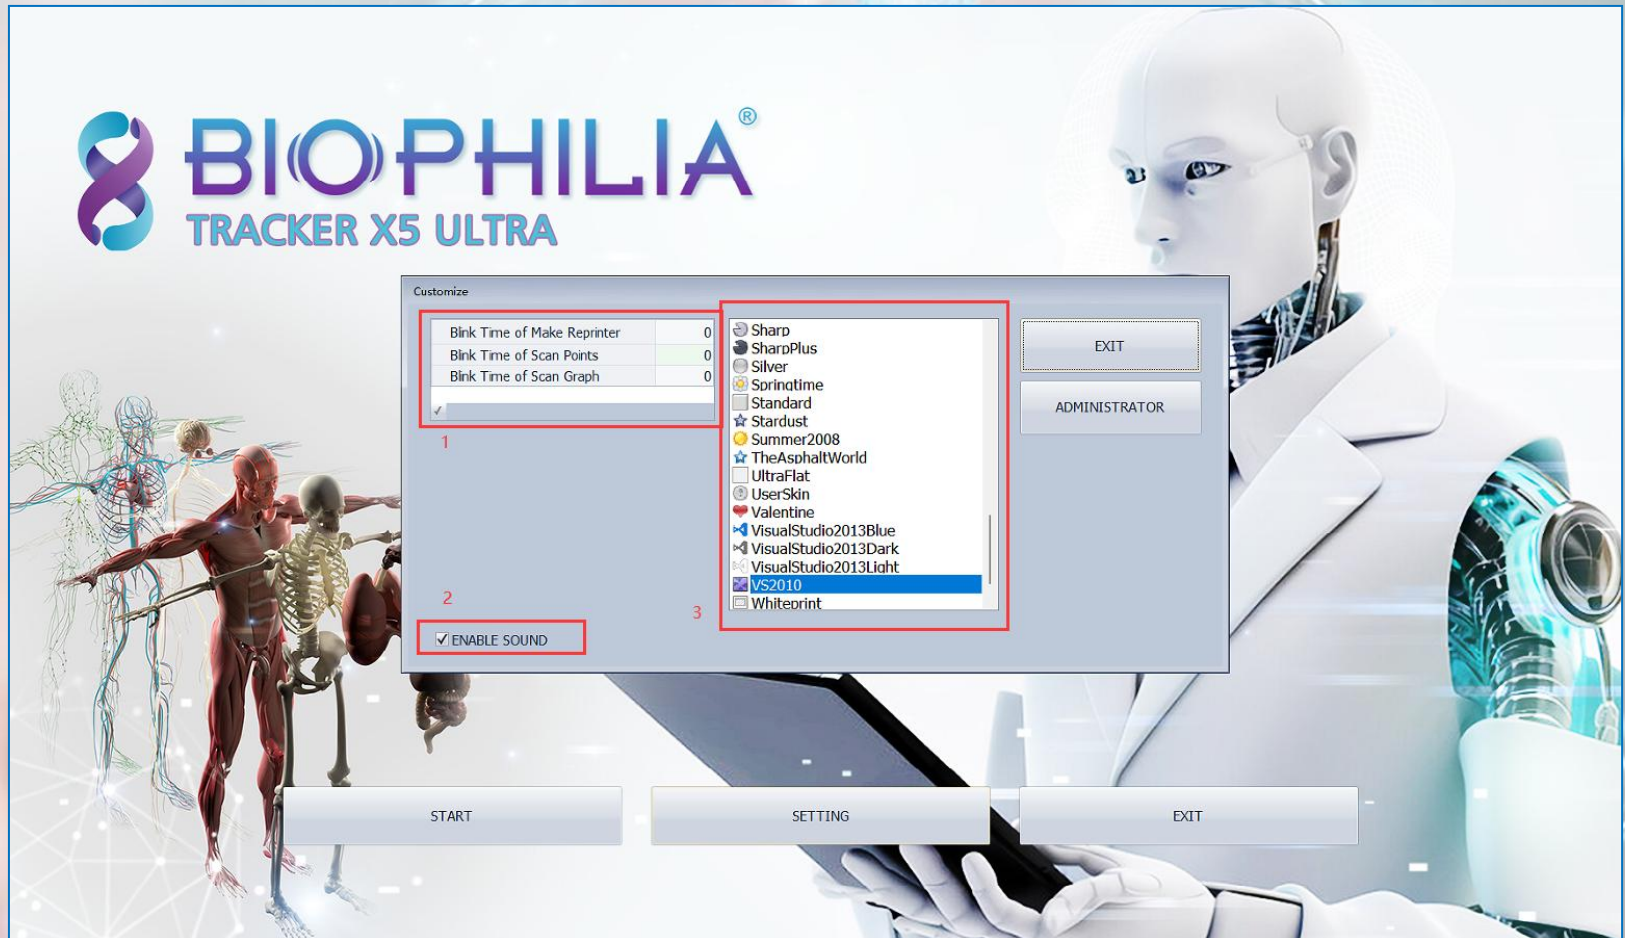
BIOPHILIA®
TRACKER X5 ULTRA

Customize

| Blink Time of Make Reprinter | 0 |
|---|---|
| Blink Time of Scan Points | 0 |
| Blink Time of Scan Graph | 0 |

1

Sharp
SharpPlus
Silver
Springtime
Standard
Stardust
Summer2008
TheAsphaltWorld
UltraFlat
UserSkin
Valentine
VisualStudio2013Blue
VisualStudio2013Dark
VisualStudio2013Light
VS2010
Whiteprint

EXIT
ADMINISTRATOR

2
ENABLE SOUND

3

START
SETTING
EXIT